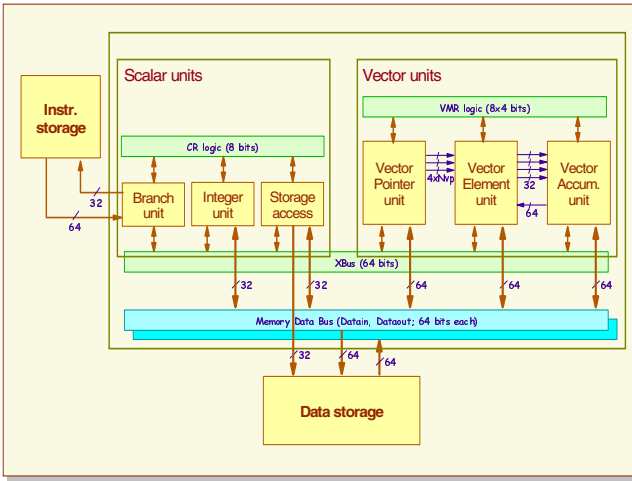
Instr. storage

Scalar units

Vector units

CR logic (8 bits)

VMR logic (8×4 bits)

32

64

Branch unit

Integer unit

Storage access

Vector Pointer unit

4×Nvp

Vector Element unit

32

64

Vector Accum. unit

XBus (64 bits)

32

32

64

64

64

Memory Data Bus (Datain, Dataout; 64 bits each)

32

64

64

Data storage